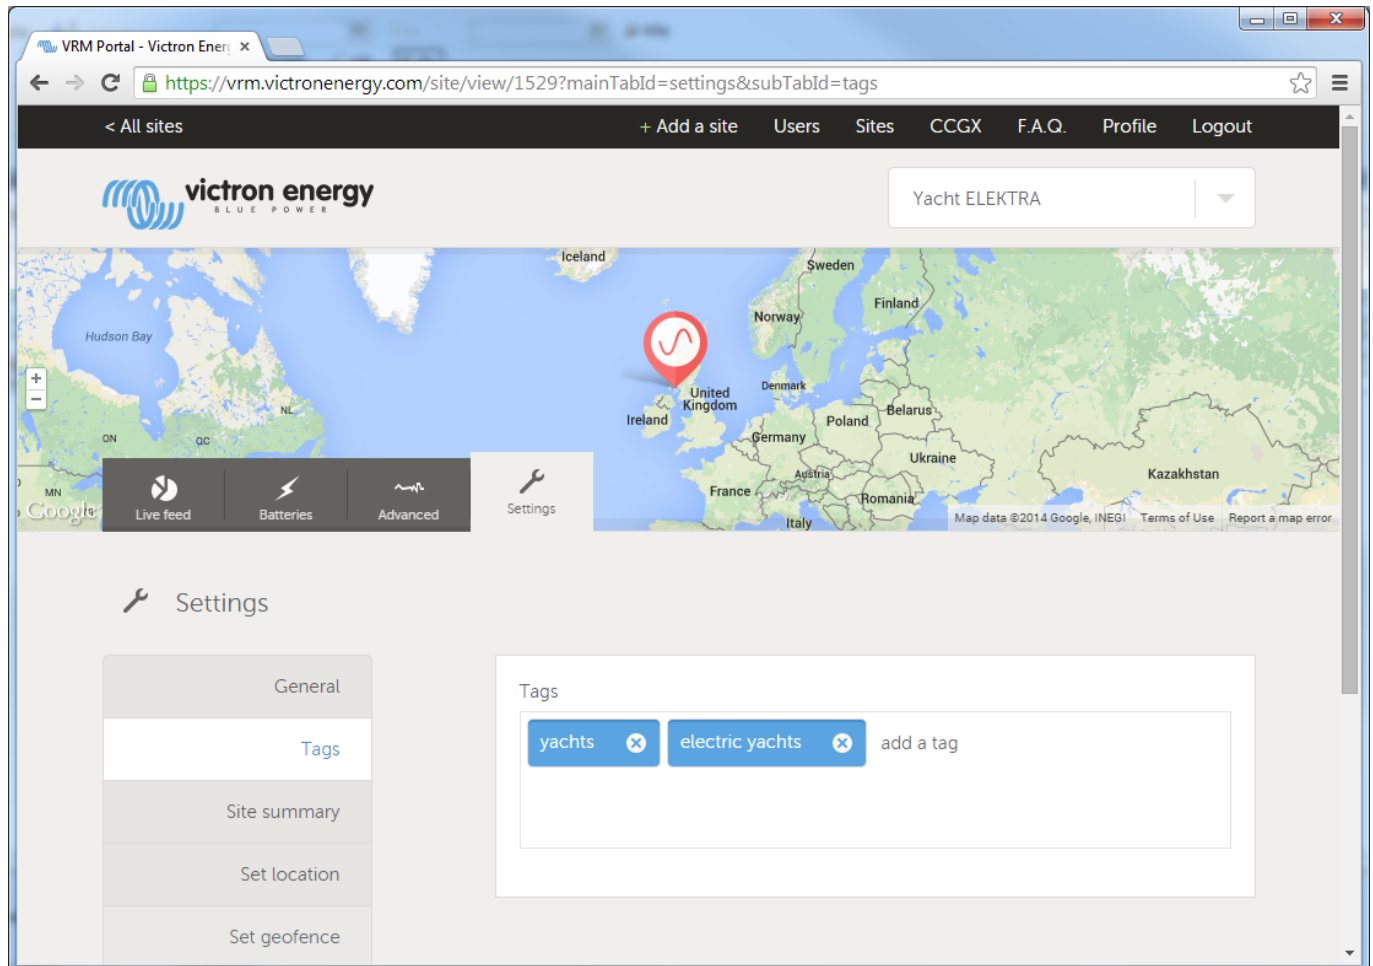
VRM Portal - Victron Ener ×

https://vrm.victronenergy.com/site/view/1529?mainTabId=settings&subTabId=tags

< All sites

+ Add a site Users Sites CCGX F.A.Q. Profile Logout

victron energy
BLUE POWER

Yacht ELEKTRA

Iceland
Sweden
Finland
Norway
Hudson Bay
Denmark
United Kingdom
Ireland
Belarus
Poland
NL
ON
QC
Germany
Ukraine
Kazakhstan
Austria
France
Romania
MN
Italy
Google

Map data ©2014 Google, INEGI Terms of Use Report a map error

Live feed
Batteries
Advanced
Settings

Settings

General
Tags
Site summary
Set location
Set geofence

Tags

yachts
electric yachts
add a tag